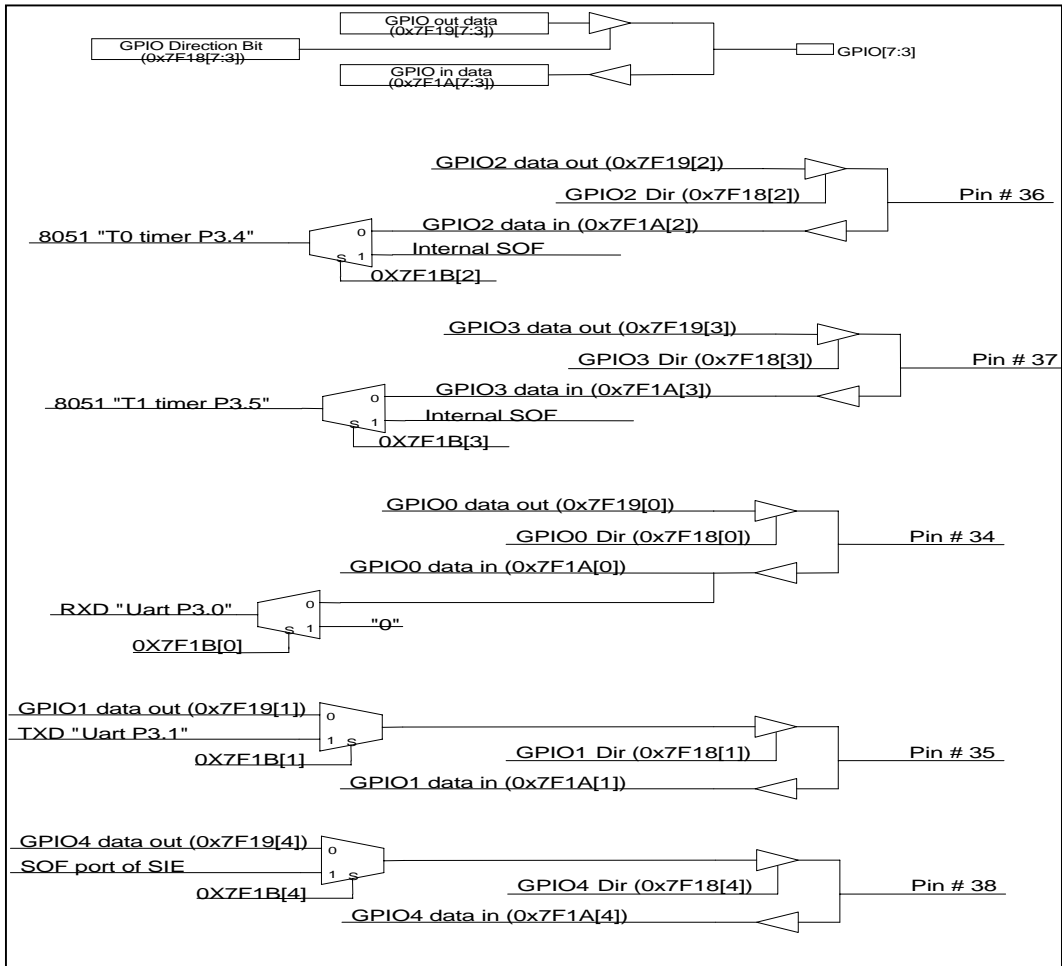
GPIO out data
(0x7F19[7:3])

GPIO Direction Bit
(0x7F18[7:3])

GPIO in data
(0x7F1A[7:3])

GPIO[7:3]

GPIO2 data out (0x7F19[2])

GPIO2 Dir (0x7F18[2])

Pin # 36

8051 "T0 timer P3.4"

0

GPIO2 data in (0x7F1A[2])

Internal SOF

S 1

0X7F1B[2]

GPIO3 data out (0x7F19[3])

GPIO3 Dir (0x7F18[3])

Pin # 37

GPIO3 data in (0x7F1A[3])

8051 "T1 timer P3.5"

0

Internal SOF

S 1

0X7F1B[3]

GPIO0 data out (0x7F19[0])

GPIO0 Dir (0x7F18[0])

Pin # 34

GPIO0 data in (0x7F1A[0])

RXD "Uart P3.0"

0

S 1

"0"

0X7F1B[0]

GPIO1 data out (0x7F19[1])

0

TXD "Uart P3.1"

1 S

GPIO1 Dir (0x7F18[1])

Pin # 35

0X7F1B[1]

GPIO1 data in (0x7F1A[1])

GPIO4 data out (0x7F19[4])

0

SOF port of SIE

1 S

0X7F1B[4]

GPIO4 Dir (0x7F18[4])

Pin # 38

GPIO4 data in (0x7F1A[4])